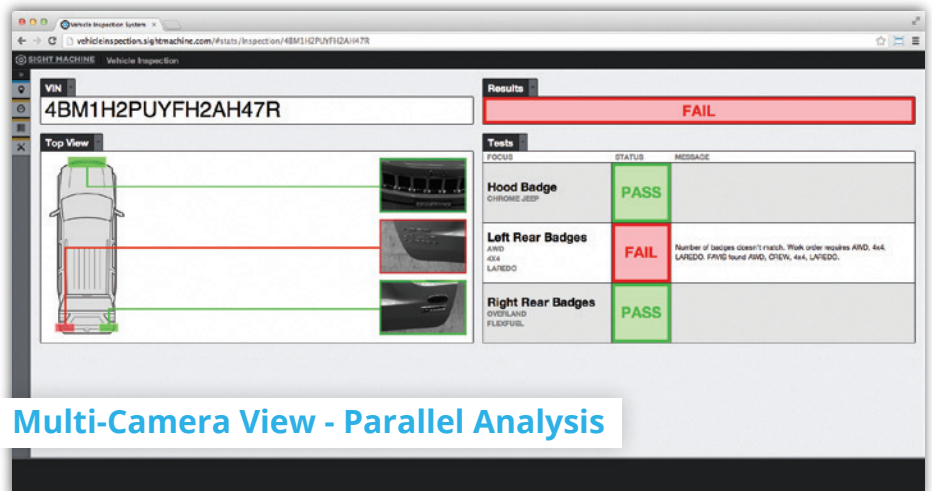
Vehicle Inspection System

vehicleinspection.sightmachine.com/#stats/inspection/4BM1H2PUYFH2AH47R

SIGHT MACHINE Vehicle Inspection

VIN

4BM1H2PUYFH2AH47R

Results

FAIL

Top View

Tests

| FOCUS | STATUS | MESSAGE |
|---|---|---|
| Hood Badge CHROME JEEP | PASS | |
| Left Rear Badges AWD 4X4 LAREDO | FAIL | Number of badges doesn't match. Work order requires AWD, 4x4, LAREDO. FAVIS found AWD, CREW, 4x4, LAREDO. |
| Right Rear Badges OVERLAND FLEXFUEL | PASS | |

Multi-Camera View - Parallel Analysis